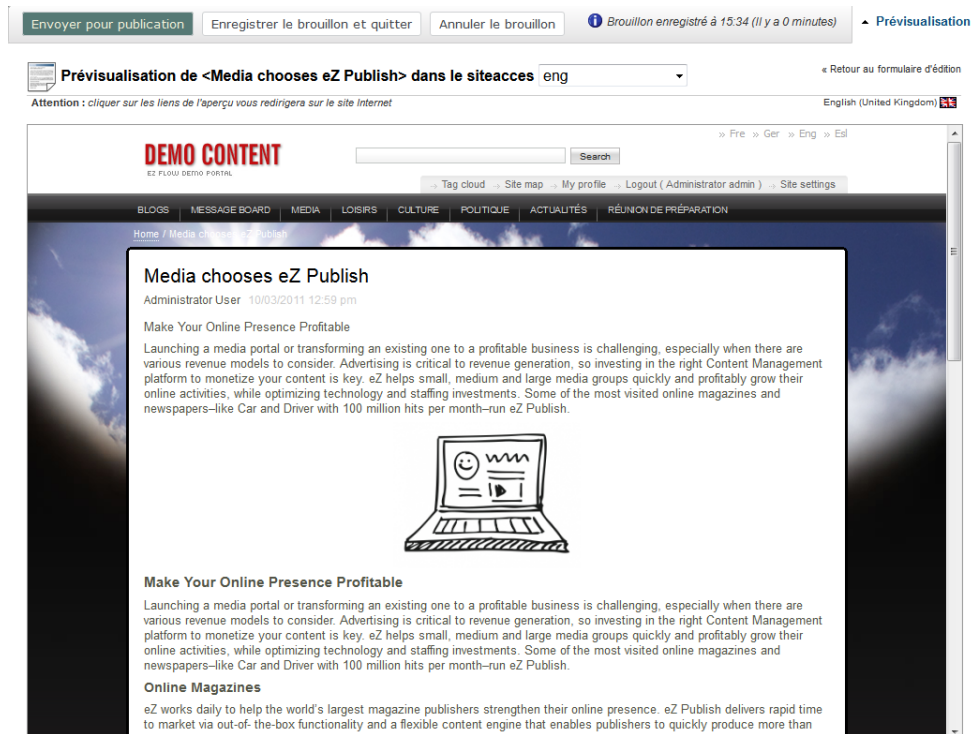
Envoyer pour publication | Enregistrer le brouillon et quitter | Annuler le brouillon | Brouillon enregistré à 15:34 (Il y a 0 minutes) | Prévisualisation

Prévisualisation de <Media chooses eZ Publish> dans le siteacces eng

« Retour au formulaire d'édition

Attention : cliquer sur les liens de l'aperçu vous redirigera sur le site Internet

English (United Kingdom)

» Fre » Ger » Eng » Esl

DEMO CONTENT
EZ FLOW DEMO PORTAL

Search

Tag cloud | Site map | My profile | Logout ( Administrator admin ) | Site settings

BLOGS | MESSAGE BOARD | MEDIA | LOISIRS | CULTURE | POLITIQUE | ACTUALITÉS | RÉUNION DE PRÉPARATION

Home / Media chooses eZ Publish

Media chooses eZ Publish

Administrator User 10/03/2011 12:59 pm

Make Your Online Presence Profitable

Launching a media portal or transforming an existing one to a profitable business is challenging, especially when there are various revenue models to consider. Advertising is critical to revenue generation, so investing in the right Content Management platform to monetize your content is key. eZ helps small, medium and large media groups quickly and profitably grow their online activities, while optimizing technology and staffing investments. Some of the most visited online magazines and newspapers–like Car and Driver with 100 million hits per month–run eZ Publish.

Make Your Online Presence Profitable

Launching a media portal or transforming an existing one to a profitable business is challenging, especially when there are various revenue models to consider. Advertising is critical to revenue generation, so investing in the right Content Management platform to monetize your content is key. eZ helps small, medium and large media groups quickly and profitably grow their online activities, while optimizing technology and staffing investments. Some of the most visited online magazines and newspapers–like Car and Driver with 100 million hits per month–run eZ Publish.

Online Magazines

eZ works daily to help the world's largest magazine publishers strengthen their online presence. eZ Publish delivers rapid time to market via out-of- the-box functionality and a flexible content engine that enables publishers to quickly produce more than